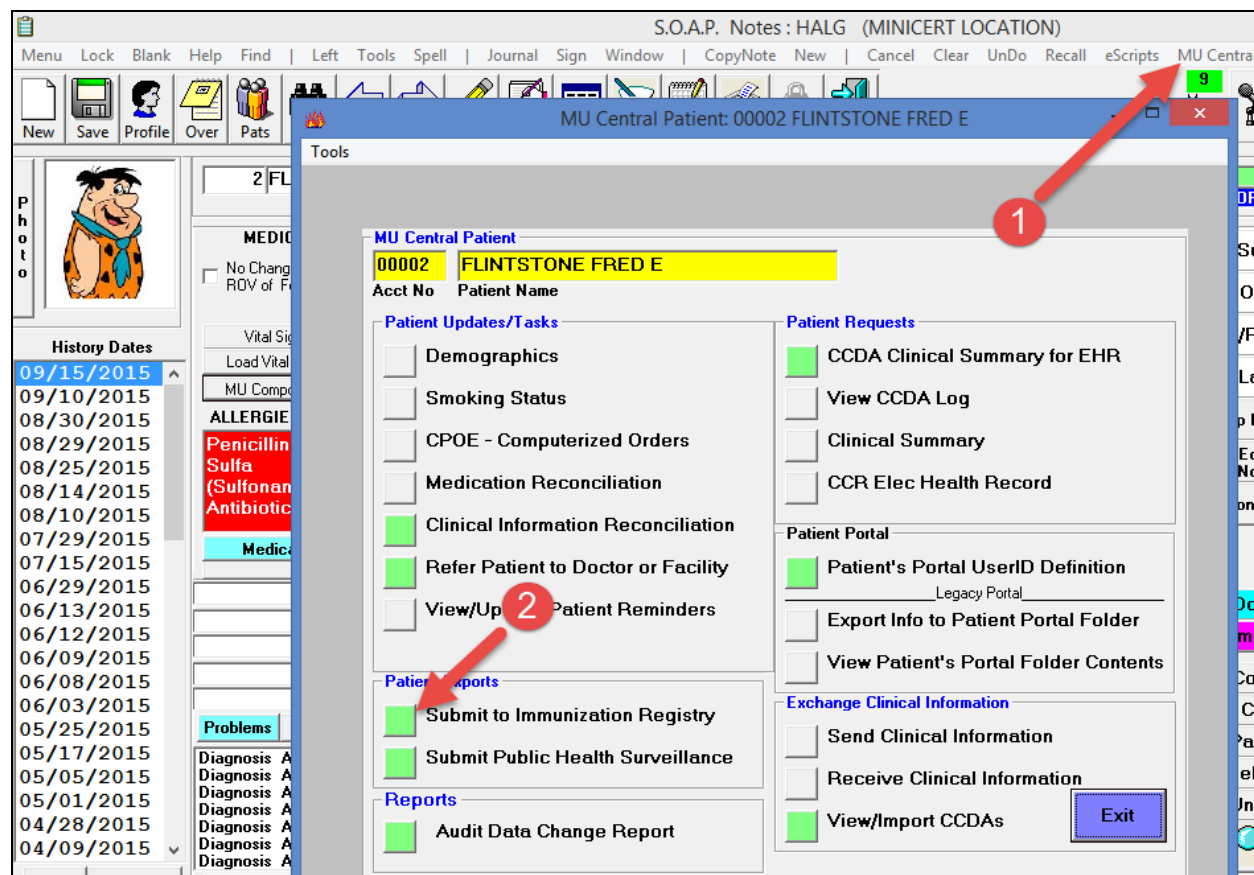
S.O.A.P. Notes : HALG (MINICERT LOCATION)

Menu Lock Blank Help Find | Left Tools Spell | Journal Sign Window | CopyNote New | Cancel Clear UnDo Recall eScripts MU Centra

New Save Profile Over Pats

9

MU Central Patient: 00002 FLINTSTONE FRED E

Tools

Photo

2 FL

MEDIC

No Chang ROV of F

Vital Sig

Load Vital

MU Compo

ALLERGIE

Penicillin Sulfa (Sulfonan Antibiotic

Medica

History Dates

09/15/2015
09/10/2015
08/30/2015
08/29/2015
08/25/2015
08/14/2015
08/10/2015
07/29/2015
07/15/2015
06/29/2015
06/13/2015
06/12/2015
06/09/2015
06/08/2015
06/03/2015
05/25/2015
05/17/2015
05/05/2015
05/01/2015
04/28/2015
04/09/2015

Problems

Diagnosis A
Diagnosis A
Diagnosis A
Diagnosis A
Diagnosis A
Diagnosis A
Diagnosis A

1

MU Central Patient

00002 FLINTSTONE FRED E

Acct No Patient Name

Patient Updates/Tasks

Demographics

Smoking Status

CPOE - Computerized Orders

Medication Reconciliation

Clinical Information Reconciliation

Refer Patient to Doctor or Facility

View/Up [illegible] Patient Reminders

2

Patie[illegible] eports

Submit to Immunization Registry

Submit Public Health Surveillance

Reports

Audit Data Change Report

Patient Requests

CCDA Clinical Summary for EHR

View CCDA Log

Clinical Summary

CCR Elec Health Record

Patient Portal

Patient's Portal UserID Definition

Legacy Portal

Export Info to Patient Portal Folder

View Patient's Portal Folder Contents

Exchange Clinical Information

Send Clinical Information

Receive Clinical Information

View/Import CCDAs

Exit